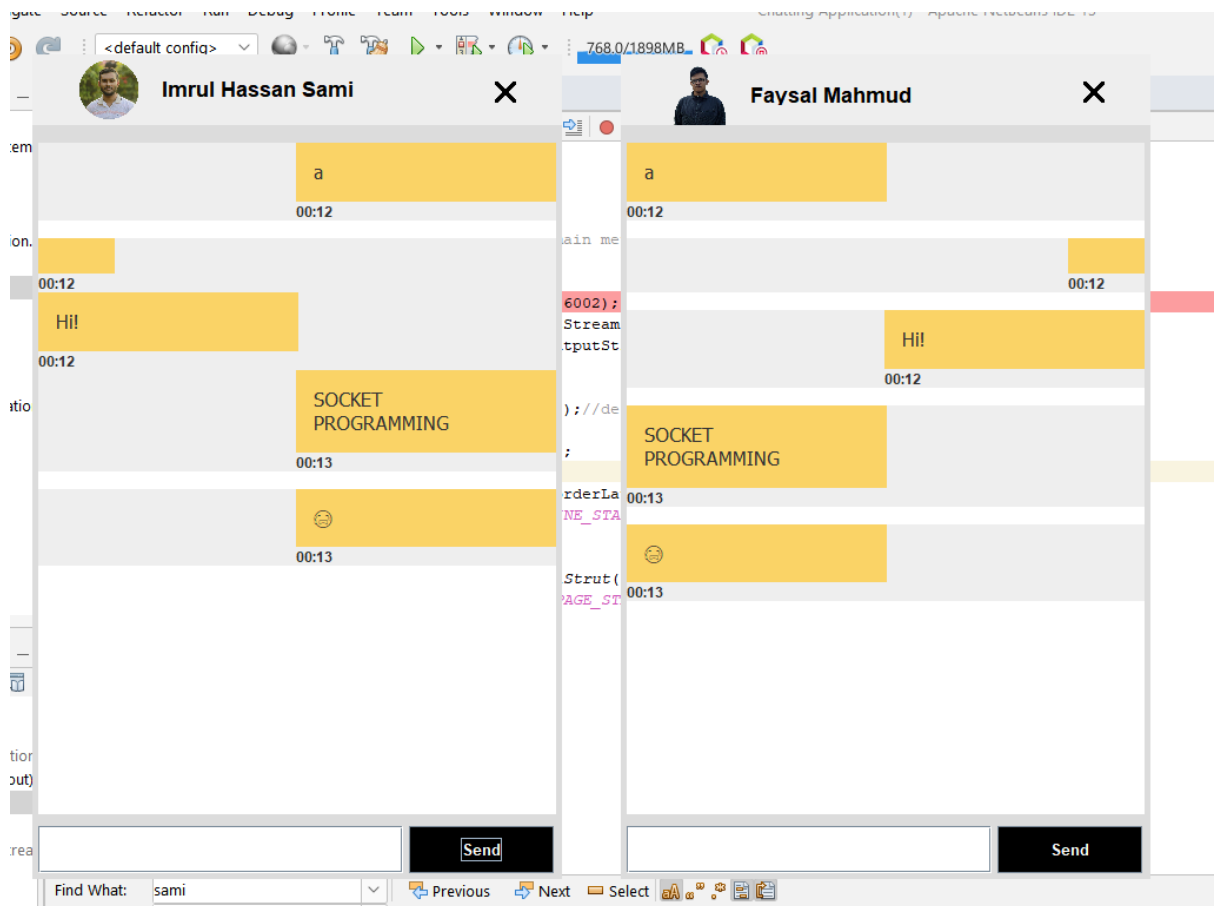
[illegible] Source Refactor Run Debug Profile Team Tools Window Help Chatting Application(1) - Apache NetBeans IDE 15

<default config>

768.0/1898MB

Imrul Hassan Sami

a
00:12

00:12

Hi!
00:12

SOCKET PROGRAMMING
00:13

😐
00:13

Send

Faysal Mahmud

a
00:12

00:12

Hi!
00:12

SOCKET PROGRAMMING
00:13

😐
00:13

Send

tem

ion.

atio

tion
put)

rea

ain me

6002);
Stream
tputSt

);//de

;

rderLa
NE_STA

Strut(
PAGE_ST

Find What: sami

Previous Next Select